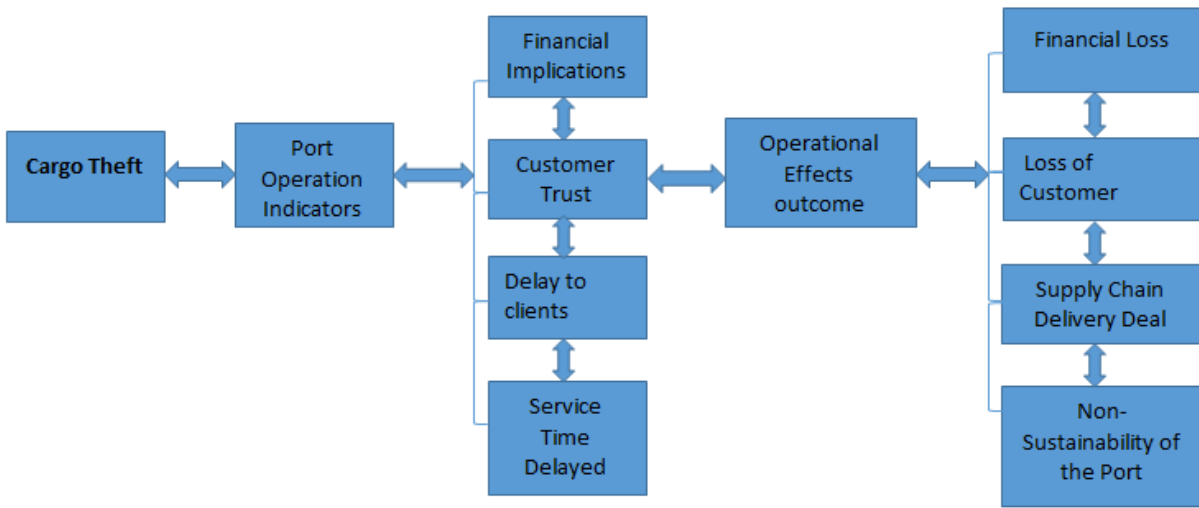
Cargo Theft

Port Operation Indicators

Financial Implications

Customer Trust

Delay to clients

Service Time Delayed

Operational Effects outcome

Financial Loss

Loss of Customer

Supply Chain Delivery Deal

Non-Sustainability of the Port